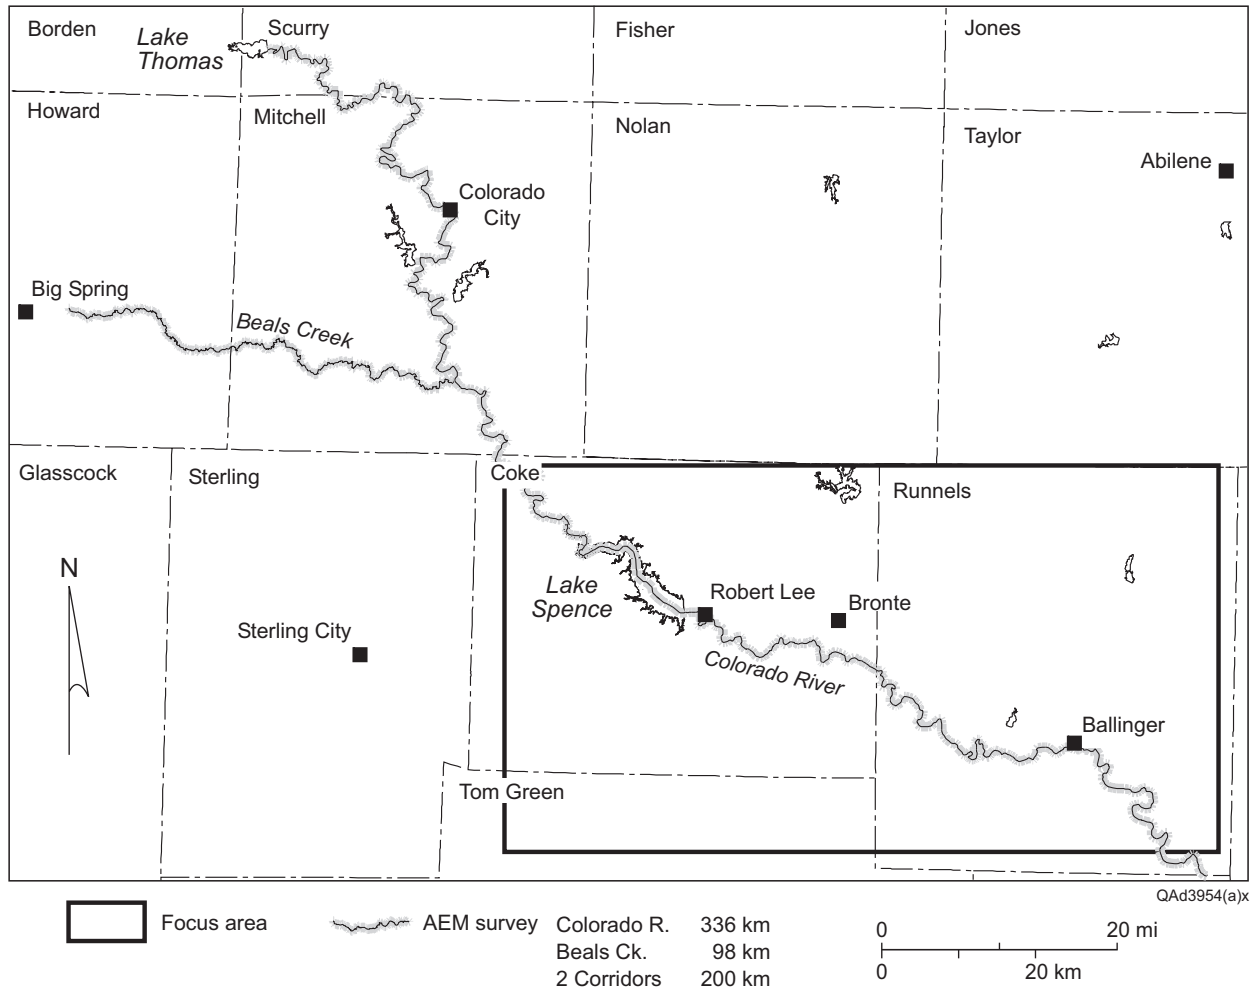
Borden

Lake Thomas

Scurry

Fisher

Jones

Howard

Mitchell

Nolan

Taylor

Abilene

Colorado City

Big Spring

Beals Creek

Glasscock

Sterling

Coke

Runnels

N

Lake Spence

Robert Lee

Bronte

Sterling City

Colorado River

Ballinger

Tom Green

QAd3954(a)x

Focus area

AEM survey

| | |
|---|---|
| Colorado R. | 336 km |
| Beals Ck. | 98 km |
| 2 Corridors | 200 km |

0 20 mi

0 20 km